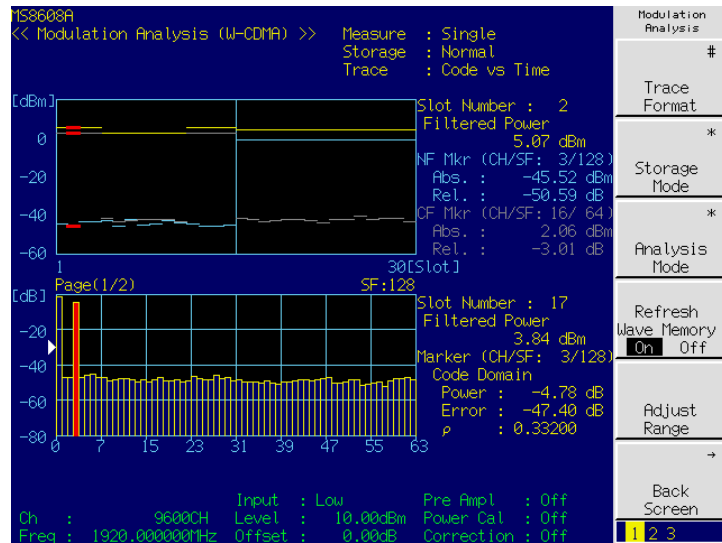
MS8608A
<< Modulation Analysis (W-CDMA) >>   Measure : Single
Storage : Normal
Trace : Code vs Time

[dBm]
0
-20
-40
-60
1
30[Slot]

Slot Number : 2
Filtered Power
5.07 dBm
NF Mkr (CH/SF: 3/128)
Abs. : -45.52 dBm
Rel. : -50.59 dB
CF Mkr (CH/SF: 16/ 64)
Abs. : 2.06 dBm
Rel. : -3.01 dB

[dB]
Page(1/2)
SF:128
-20
-40
-60
-80
0 7 15 23 31 39 47 55 63

Slot Number : 17
Filtered Power
3.84 dBm
Marker (CH/SF: 3/128)
Code Domain
Power : -4.78 dB
Error : -47.40 dB
$\rho$ : 0.33200

Ch : 9600CH
Freq : 1920.000000MHz
Input : Low
Level : 10.00dBm
Offset : 0.00dB
Pre Ampl : Off
Power Cal : Off
Correction : Off

Modulation Analysis
#
Trace Format
*
Storage Mode
*
Analysis Mode
Refresh Wave Memory
On Off
Adjust Range
→
Back Screen
1 2 3